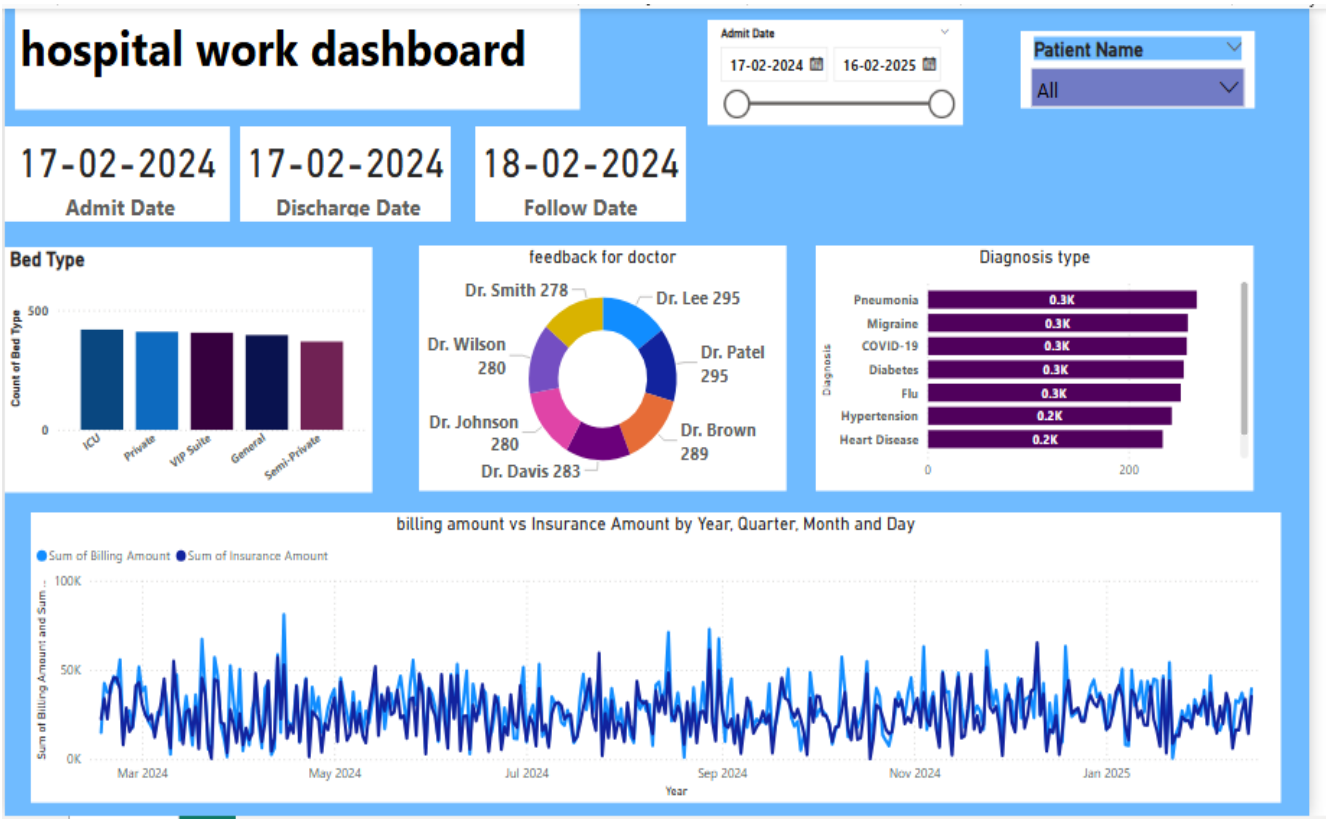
hospital work dashboard

Admit Date
17-02-2024
16-02-2025

Patient Name
All

17-02-2024
Admit Date

17-02-2024
Discharge Date

18-02-2024
Follow Date

Bed Type
Count of Bed Type
500
0
ICU
Private
VIP Suite
General
Semi-Private

feedback for doctor
Dr. Smith 278
Dr. Lee 295
Dr. Wilson 280
Dr. Patel 295
Dr. Johnson 280
Dr. Brown 289
Dr. Davis 283

Diagnosis type
Diagnosis
Pneumonia 0.3K
Migraine 0.3K
COVID-19 0.3K
Diabetes 0.3K
Flu 0.3K
Hypertension 0.2K
Heart Disease 0.2K
0
200

billing amount vs Insurance Amount by Year, Quarter, Month and Day
Sum of Billing Amount
Sum of Insurance Amount
Sum of Billing Amount and Sum ...
100K
50K
0K
Mar 2024
May 2024
Jul 2024
Sep 2024
Nov 2024
Jan 2025
Year